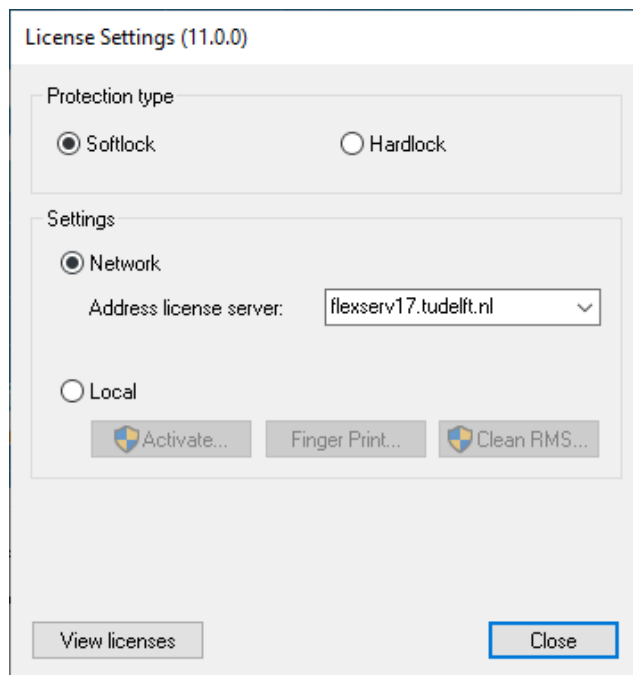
License Settings (11.0.0)

Protection type

Softlock

Hardlock

Settings

Network

Address license server:

flexserv17.tudelft.nl

Local

Activate...

Finger Print...

Clean RMS...

View licenses

Close